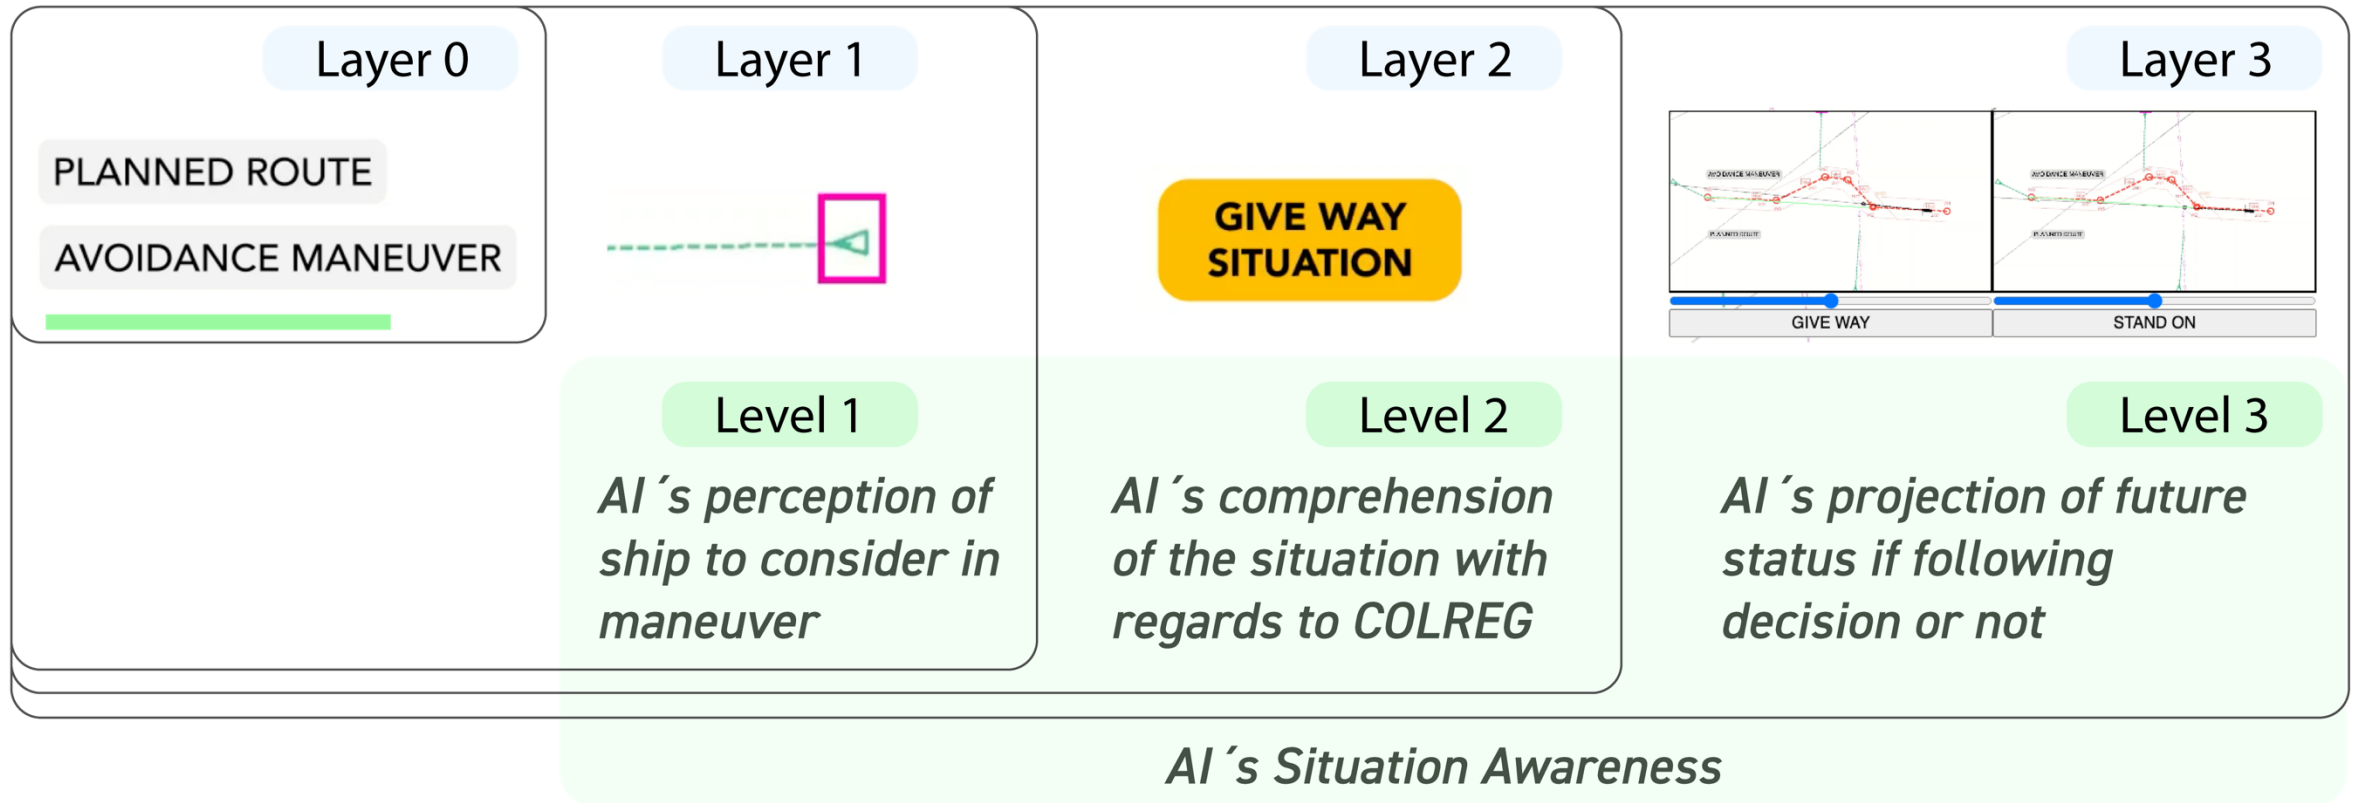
Layer 0

PLANNED ROUTE

AVOIDANCE MANEUVER

Layer 1

Layer 2

GIVE WAY SITUATION

Layer 3

AVOIDANCE MANEUVER

PLANNED ROUTE

AVOIDANCE MANEUVER

PLANNED ROUTE

GIVE WAY

STAND ON

Level 1

AI´s perception of ship to consider in maneuver

Level 2

AI´s comprehension of the situation with regards to COLREG

Level 3

AI´s projection of future status if following decision or not

AI´s Situation Awareness